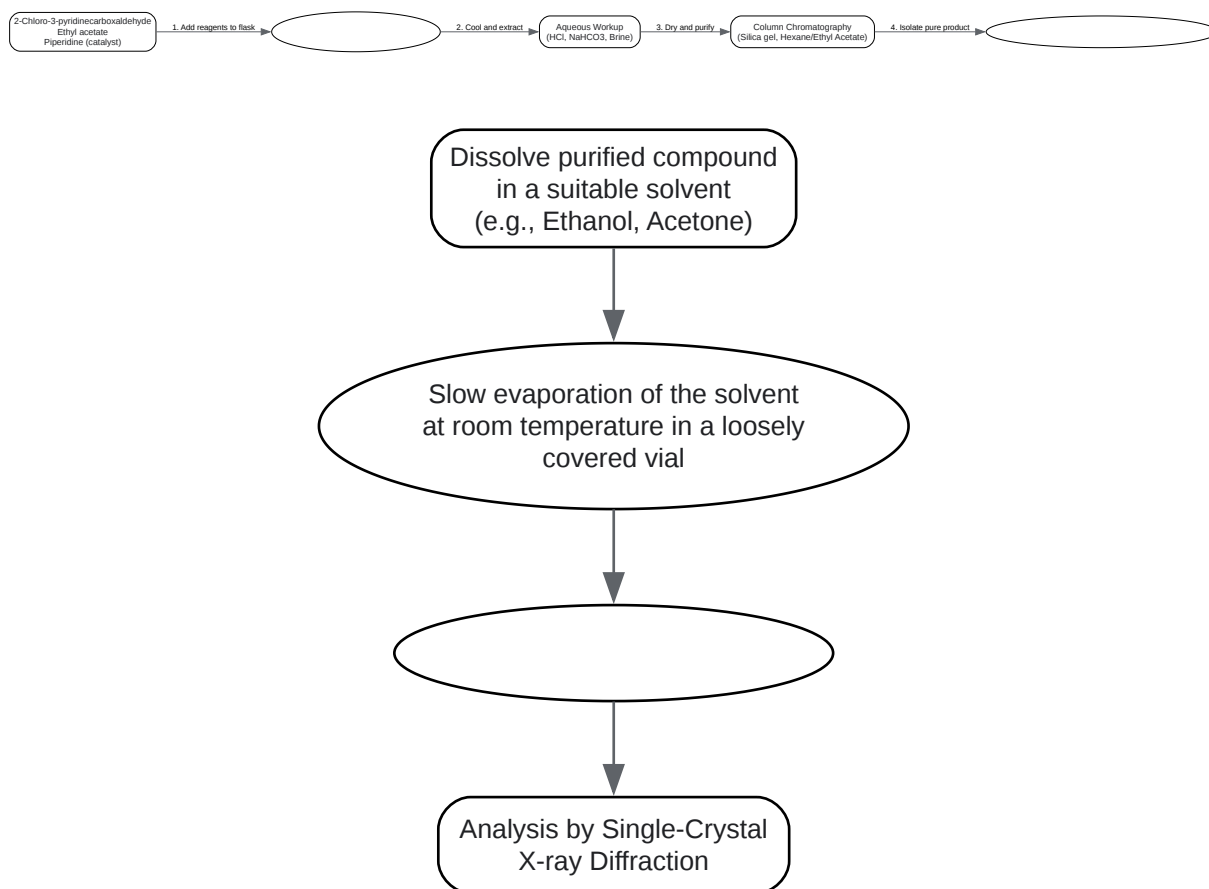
2-Chloro-3-pyridinecarboxaldehyde
Ethyl acetate
Piperidine (catalyst)

1. Add reagents to flask

2. Cool and extract

Aqueous Workup
(HCl, NaHCO3, Brine)

3. Dry and purify

Column Chromatography
(Silica gel, Hexane/Ethyl Acetate)

4. Isolate pure product

Dissolve purified compound in a suitable solvent (e.g., Ethanol, Acetone)

Slow evaporation of the solvent at room temperature in a loosely covered vial

Analysis by Single-Crystal X-ray Diffraction